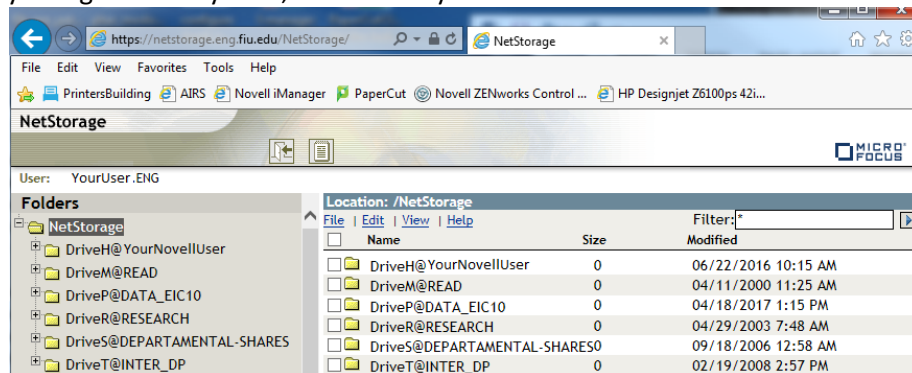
https://netstorage.eng.fiu.edu/NetStorage/

NetStorage

File Edit View Favorites Tools Help

PrintersBuilding AIRS Novell iManager PaperCut Novell ZENworks Control ... HP Designjet Z6100ps 42i...

NetStorage

MICRO FOCUS

User: YourUser.ENG

Folders

NetStorage
DriveH@YourNovellUser
DriveM@READ
DriveP@DATA_EIC10
DriveR@RESEARCH
DriveS@DEPARTAMENTAL-SHARES
DriveT@INTER_DP

Location: /NetStorage

File | Edit | View | Help

Filter: *

| Name | Size | Modified |
|---|---|---|
| DriveH@YourNovellUser | 0 | 06/22/2016 10:15 AM |
| DriveM@READ | 0 | 04/11/2000 11:25 AM |
| DriveP@DATA_EIC10 | 0 | 04/18/2017 1:15 PM |
| DriveR@RESEARCH | 0 | 04/29/2003 7:48 AM |
| DriveS@DEPARTAMENTAL-SHARES | 0 | 09/18/2006 12:58 AM |
| DriveT@INTER_DP | 0 | 02/19/2008 2:57 PM |